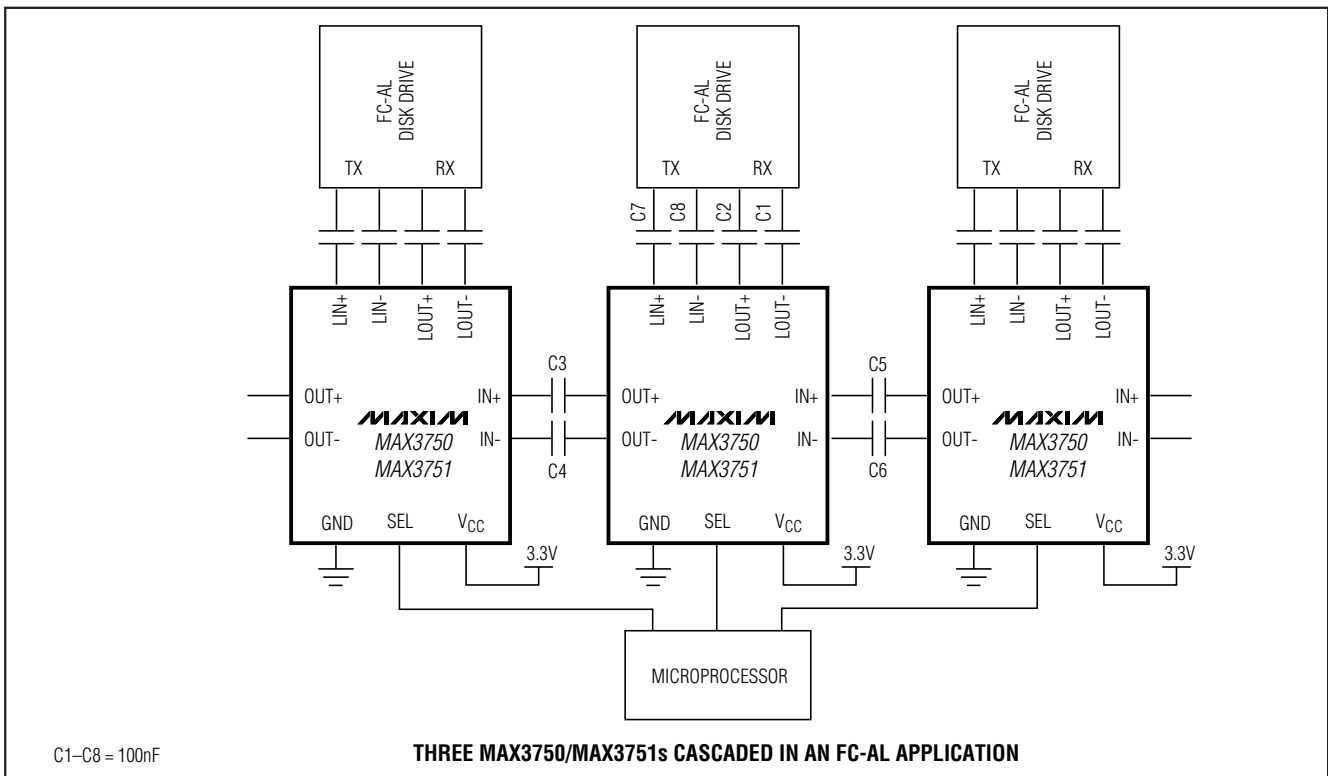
FC-AL DISK DRIVE

TX RX

FC-AL DISK DRIVE

TX RX

FC-AL DISK DRIVE

TX RX

C7 C8 C2 C1

LIN+ LIN- LOUT+ LOUT-

OUT+ IN+
OUT- IN-

MAXIM
MAX3750
MAX3751

GND SEL $V_{CC}$

3.3V

C3
C4

LIN+ LIN- LOUT+ LOUT-

OUT+ IN+
OUT- IN-

MAXIM
MAX3750
MAX3751

GND SEL $V_{CC}$

3.3V

C5
C6

LIN+ LIN- LOUT+ LOUT-

OUT+ IN+
OUT- IN-

MAXIM
MAX3750
MAX3751

GND SEL $V_{CC}$

3.3V

MICROPROCESSOR

C1–C8 = 100nF

THREE MAX3750/MAX3751s CASCADED IN AN FC-AL APPLICATION